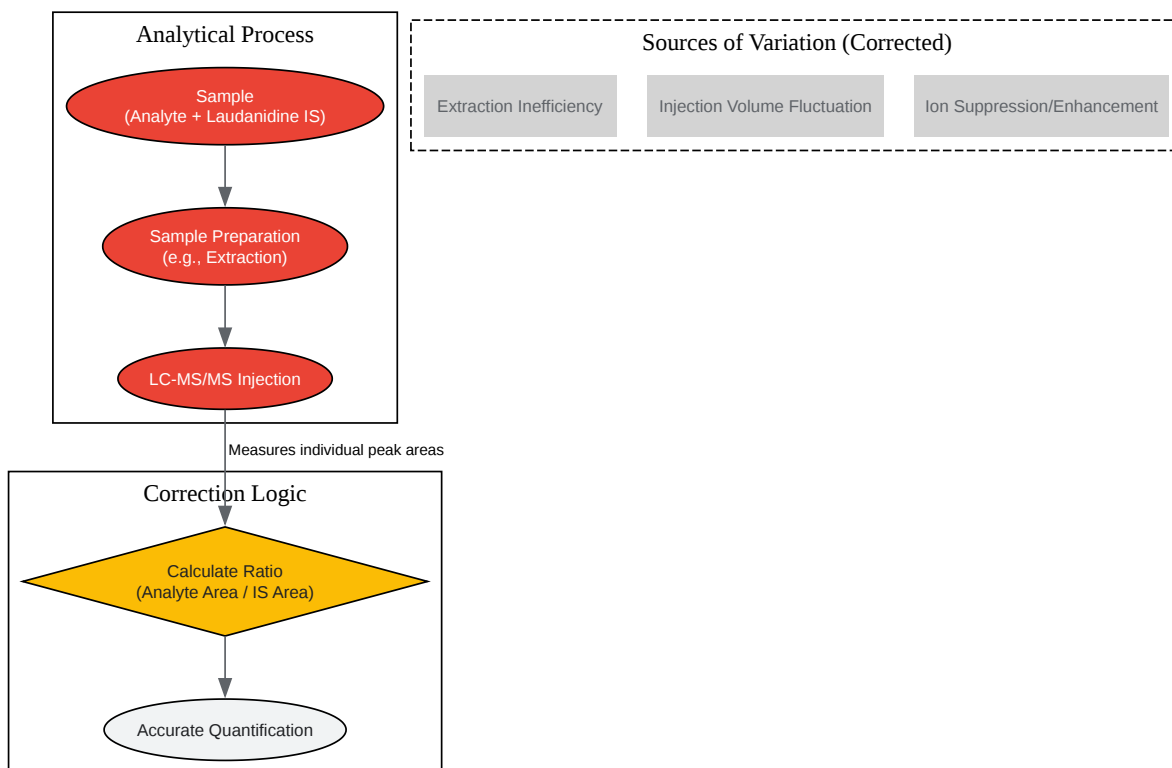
Analytical Process

Sample
(Analyte + Laudanidine IS)

Sample Preparation
(e.g., Extraction)

LC-MS/MS Injection

Sources of Variation (Corrected)

Extraction Inefficiency

Injection Volume Fluctuation

Ion Suppression/Enhancement

Measures individual peak areas

Correction Logic

Calculate Ratio
(Analyte Area / IS Area)

Accurate Quantification